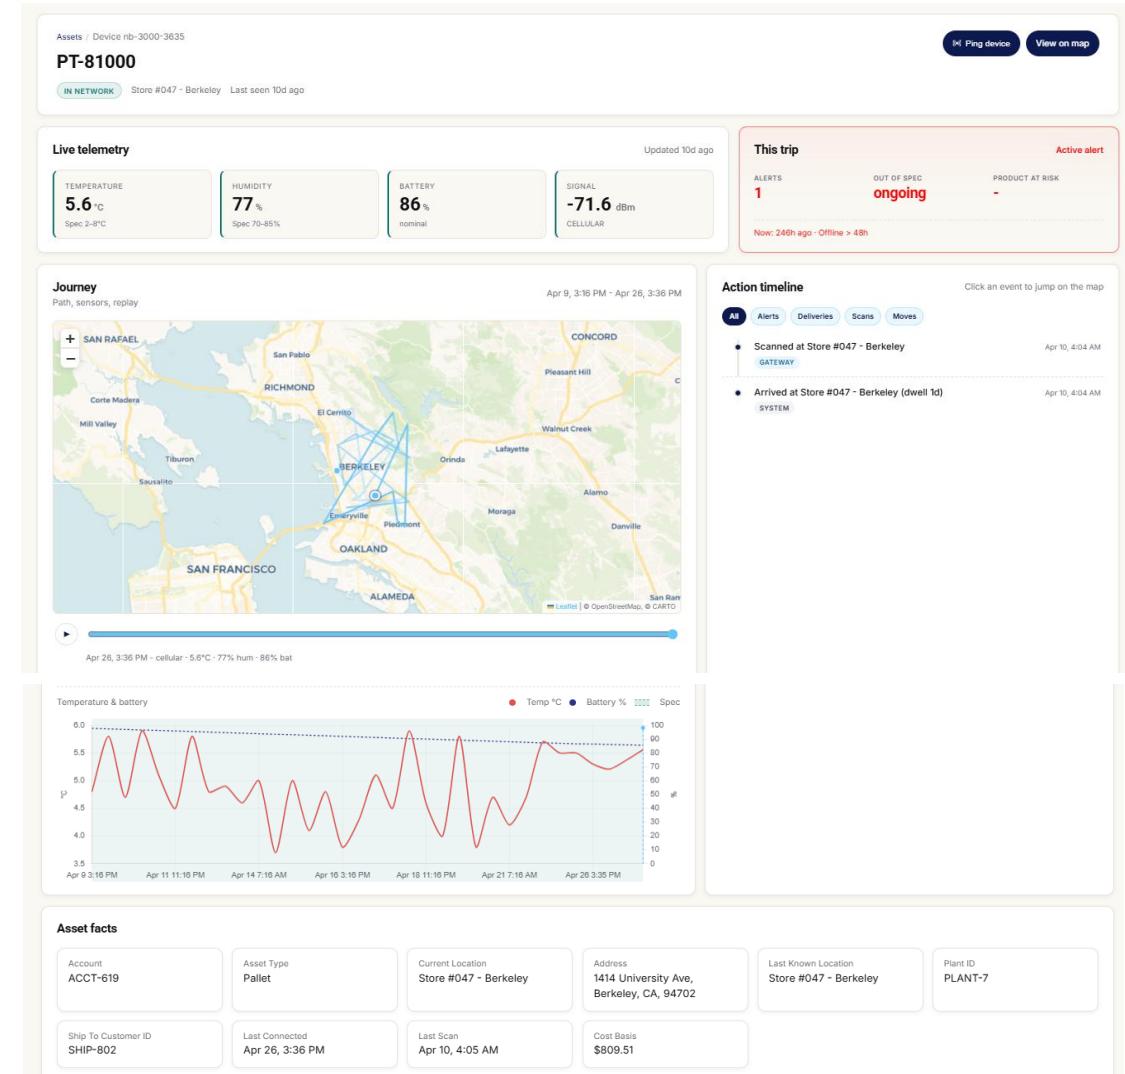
Assets / Device nb-3000-3635

PT-81000

IN NETWORK Store #047 - Berkeley Last seen 10d ago

Ping device View on map

Live telemetry Updated 10d ago

TEMPERATURE
5.6 °C
Spec 2-8°C

HUMIDITY
77 %
Spec 70-85%

BATTERY
86 %
nominal

SIGNAL
-71.6 dBm
CELLULAR

This trip Active alert

ALERTS
1

OUT OF SPEC
ongoing

PRODUCT AT RISK
-

Now: 246h ago · Offline > 48h

Journey
Path, sensors, replay
Apr 9, 3:16 PM - Apr 26, 3:36 PM

+
−
SAN RAFAEL
CONCORD
San Pablo
RICHMOND
Pleasant Hill
Corte Madera
El Cerrito
Mill Valley
Walnut Creek
Lafayette
Tiburon
BERKELEY
Orinda
Sausalito
Alamo
Emeryville
Piedmont
Moraga
Danville
OAKLAND
SAN FRANCISCO
ALAMEDA
San Ram
Leaflet | © OpenStreetMap, © CARTO

Apr 26, 3:36 PM · cellular · 5.6°C · 77% hum · 86% bat

Action timeline
Click an event to jump on the map

All Alerts Deliveries Scans Moves

Scanned at Store #047 - Berkeley Apr 10, 4:04 AM
GATEWAY

Arrived at Store #047 - Berkeley (dwell 1d) Apr 10, 4:04 AM
SYSTEM

Temperature & battery
Temp °C Battery % Spec

6.0
5.5
5.0
4.5
4.0
3.5
°C
100
90
80
70
60
50
40
30
20
10
0
%
Apr 9 3:16 PM Apr 11 11:16 PM Apr 14 7:16 AM Apr 16 3:16 PM Apr 18 11:16 PM Apr 21 7:16 AM Apr 26 3:35 PM

Asset facts

| Account | Asset Type | Current Location | Address | Last Known Location | Plant ID |
|---|---|---|---|---|---|
| ACCT-619 | Pallet | Store #047 - Berkeley | 1414 University Ave, Berkeley, CA, 94702 | Store #047 - Berkeley | PLANT-7 |

| Ship To Customer ID | Last Connected | Last Scan | Cost Basis |
|---|---|---|---|
| SHIP-802 | Apr 26, 3:36 PM | Apr 10, 4:05 AM | $809.51 |